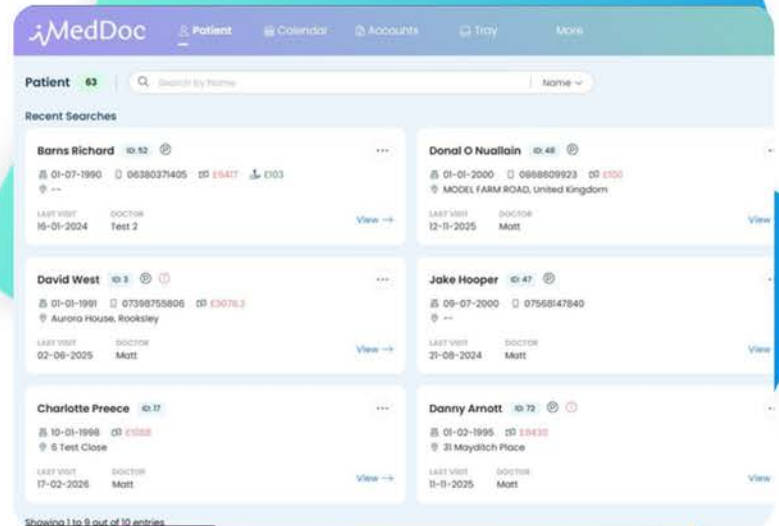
iMedDoc Patient Calendar Accounts Tray More

Patient 63 Search by Name Name

Recent Searches

Barns Richard ID: 52
01-07-1990 06380371405 £5417 £103
--
LAST VISIT 16-01-2024 DOCTOR Test 2
View →

Donal O Nuallain ID: 48
01-01-2000 0868609923 £100
MODEL FARM ROAD, United Kingdom
LAST VISIT 12-11-2025 DOCTOR Matt
View

David West ID: 3
01-01-1991 07398755806 £3078.3
Aurora House, Rooksley
LAST VISIT 02-06-2025 DOCTOR Matt
View →

Jake Hooper ID: 47
09-07-2000 07568147840
--
LAST VISIT 21-08-2024 DOCTOR Matt
View

Charlotte Preece ID: 17
10-01-1998 £1088
6 Test Close
LAST VISIT 17-02-2026 DOCTOR Matt
View →

Danny Arnott ID: 72
01-02-1995 £8430
31 Maydltch Place
LAST VISIT 11-11-2025 DOCTOR Matt
View

Showing 1 to 9 out of 10 entries